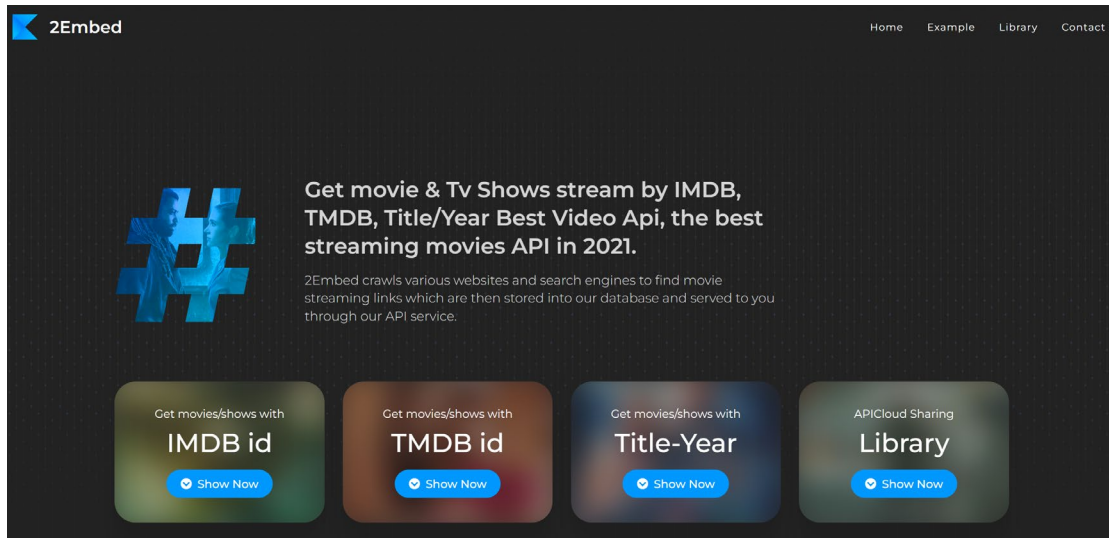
2Embed

Home Example Library Contact

Get movie & Tv Shows stream by IMDB, TMDB, Title/Year Best Video Api, the best streaming movies API in 2021.

2Embed crawls various websites and search engines to find movie streaming links which are then stored into our database and served to you through our API service.

Get movies/shows with
IMDB id
Show Now

Get movies/shows with
TMDB id
Show Now

Get movies/shows with
Title-Year
Show Now

APICloud Sharing
Library
Show Now